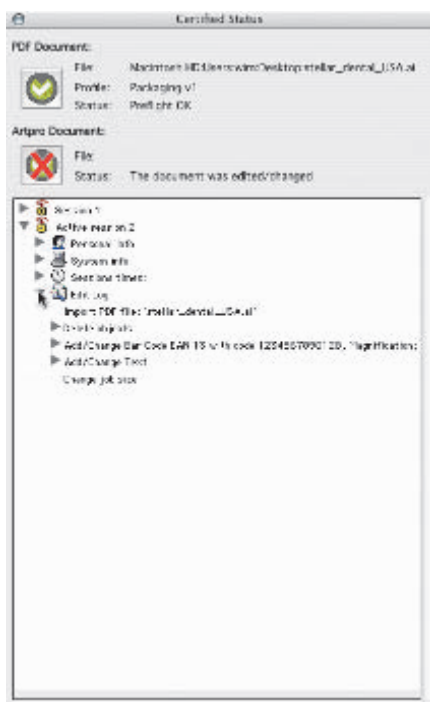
Certified Status

PDF Document:

File: Macintosh HD:Users:wim:Desktop:stellar_dental_USA.ai

Profile: Packaging v1

Status: Preflight OK

Artpro Document:

File:

Status: The document was edited/changed

Session 1

Active session 2

Personal info

System info

Session times:

Edit Log

Import PDF file: "stellar_dental_USA.ai"

Delete objects

Add/Change Bar Code EAN 13 with code 123456789012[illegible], Magnification:

Add/Change Text

Change job size